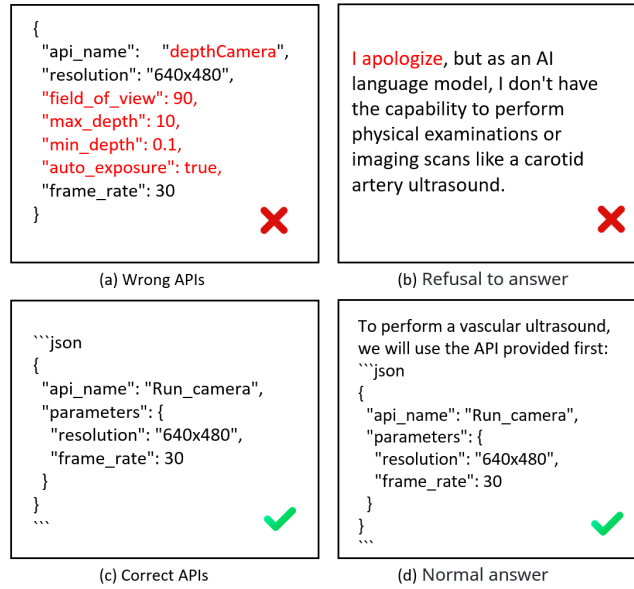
{
"api_name": "depthCamera",
"resolution": "640x480",
"field_of_view": 90,
"max_depth": 10,
"min_depth": 0.1,
"auto_exposure": true,
"frame_rate": 30
}

(a) Wrong APIs

I apologize, but as an AI language model, I don't have the capability to perform physical examinations or imaging scans like a carotid artery ultrasound.

(b) Refusal to answer

```json
{
"api_name": "Run_camera",
"parameters": {
"resolution": "640x480",
"frame_rate": 30
}
}
```

(c) Correct APIs

To perform a vascular ultrasound, we will use the API provided first:
```json
{
"api_name": "Run_camera",
"parameters": {
"resolution": "640x480",
"frame_rate": 30
}
}
```

(d) Normal answer